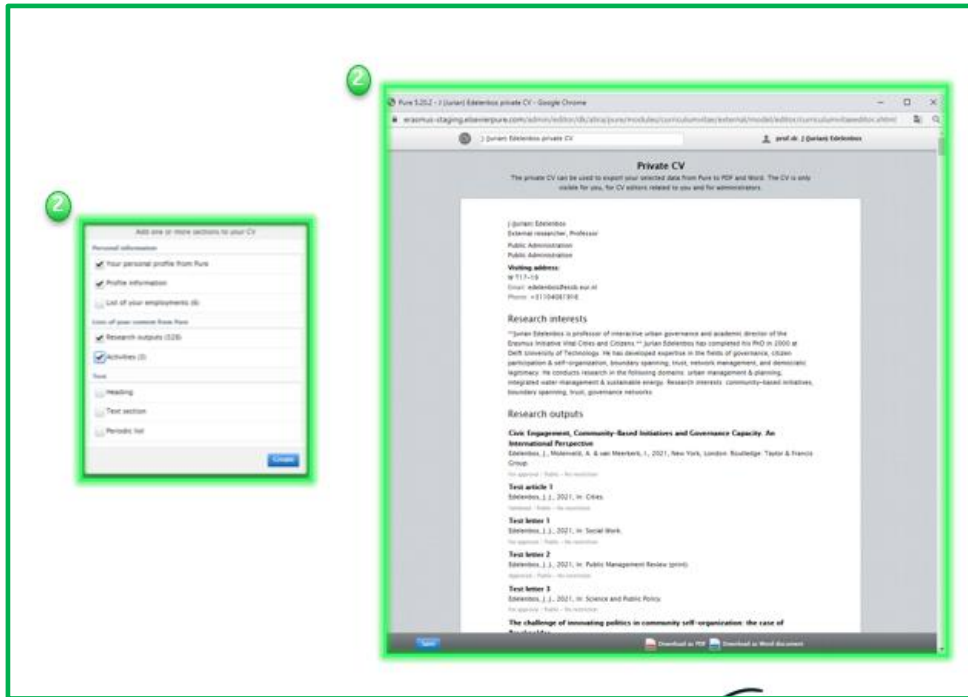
2

Add one or more sections to your CV

Personal information

Your personal profile from Pure

Profile information

List of your employments (6)

Lists of your content from Pure

Research outputs (528)

Activities (3)

Text

Heading

Text section

Periodic list

Create

2

Pure 5.20.2 - J (Jurian) Edelenbos private CV - Google Chrome

erasmus-staging.elsevierpure.com/admin/editor/dk/atira/pure/modules/curriculumvitae/external/model/editor/curriculumvitaeeditor.xhtml

J (Jurian) Edelenbos private CV

prof.dr. J (Jurian) Edelenbos

Private CV

The private CV can be used to export your selected data from Pure to PDF and Word. The CV is only visible for you, for CV editors related to you and for administrators.

J (Jurian) Edelenbos
External researcher, Professor

Public Administration
Public Administration

Visiting address:
M T17-19
Email: edelenbos@essb.eur.nl
Phone: +31104087918

Research interests

**Jurian Edelenbos is professor of interactive urban governance and academic director of the Erasmus Initiative Vital Cities and Citizens.** Jurian Edelenbos has completed his PhD in 2000 at Delft University of Technology. He has developed expertise in the fields of governance, citizen participation & self-organization, boundary spanning, trust, network management, and democratic legitimacy. He conducts research in the following domains: urban management & planning, integrated water management & sustainable energy. Research interests: community-based initiatives, boundary spanning, trust, governance networks

Research outputs

Civic Engagement, Community-Based Initiatives and Governance Capacity. An International Perspective
Edelenbos, J., Molenveld, A. & van Meerkerk, I., 2021, New York, London: Routledge: Taylor & Francis Group.
For approval - Public - No restriction

Test article 1
Edelenbos, J. J., 2021, In: Cities.
Validated - Public - No restriction

Test letter 1
Edelenbos, J. J., 2021, In: Social Work.
For approval - Public - No restriction

Test letter 2
Edelenbos, J. J., 2021, In: Public Management Review (print).
Approved - Public - No restriction

Test letter 3
Edelenbos, J. J., 2021, In: Science and Public Policy.
For approval - Public - No restriction

The challenge of innovating politics in community self-organization: the case of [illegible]

Save

Download as PDF

Download as Word document